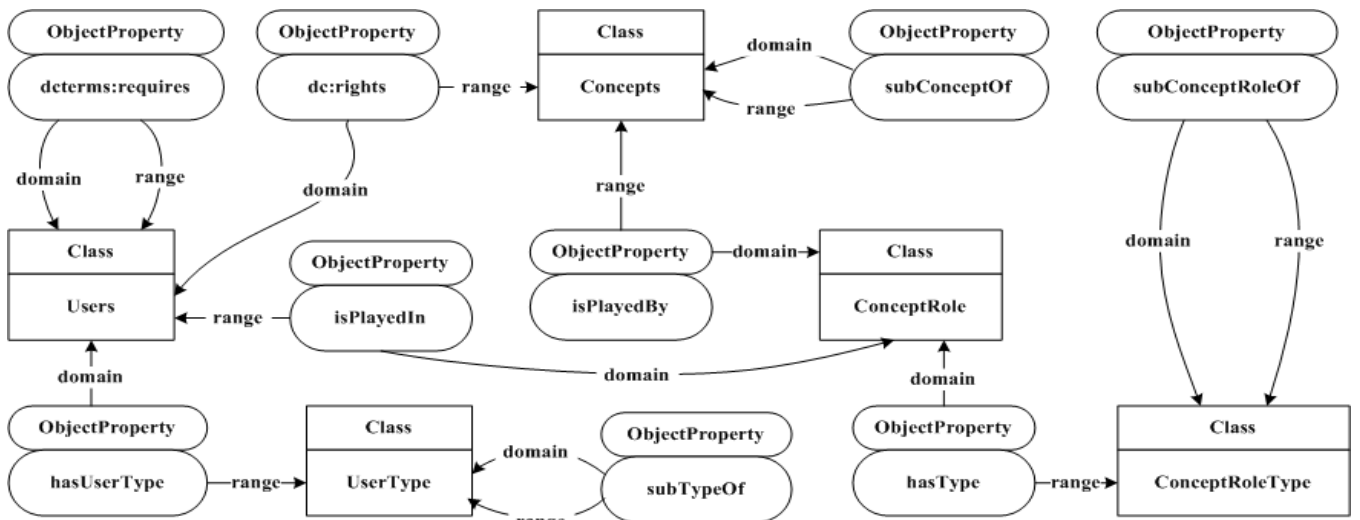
ObjectProperty
dcterms:requires

ObjectProperty
dc:rights

range

Class
Concepts

domain

ObjectProperty
subConceptOf

range

ObjectProperty
subConceptRoleOf

domain

range

domain

range

Class
Users

ObjectProperty
isPlayedIn

range

ObjectProperty
isPlayedBy

domain

Class
ConceptRole

domain

range

domain

domain

ObjectProperty
hasUserType

range

Class
UserType

domain

ObjectProperty
subTypeOf

range

domain

ObjectProperty
hasType

range

Class
ConceptRoleType